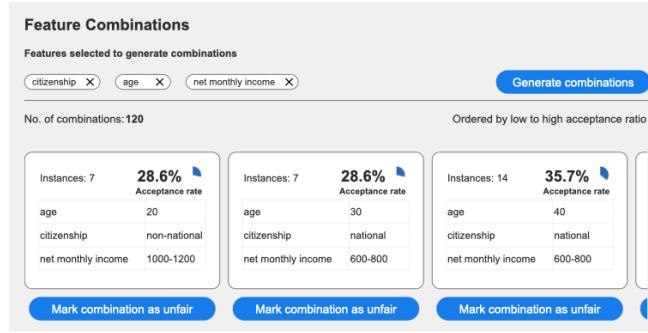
Feature Combinations

Features selected to generate combinations

citizenship ✕ age ✕ net monthly income ✕

Generate combinations

No. of combinations: 120

Ordered by low to high acceptance ratio

Instances: 7
28.6%
Acceptance rate

| age | 20 |
|---|---|
| citizenship | non-national |
| net monthly income | 1000-1200 |

Mark combination as unfair

Instances: 7
28.6%
Acceptance rate

| age | 30 |
|---|---|
| citizenship | national |
| net monthly income | 600-800 |

Mark combination as unfair

Instances: 14
35.7%
Acceptance rate

| age | 40 |
|---|---|
| citizenship | national |
| net monthly income | 600-800 |

Mark combination as unfair